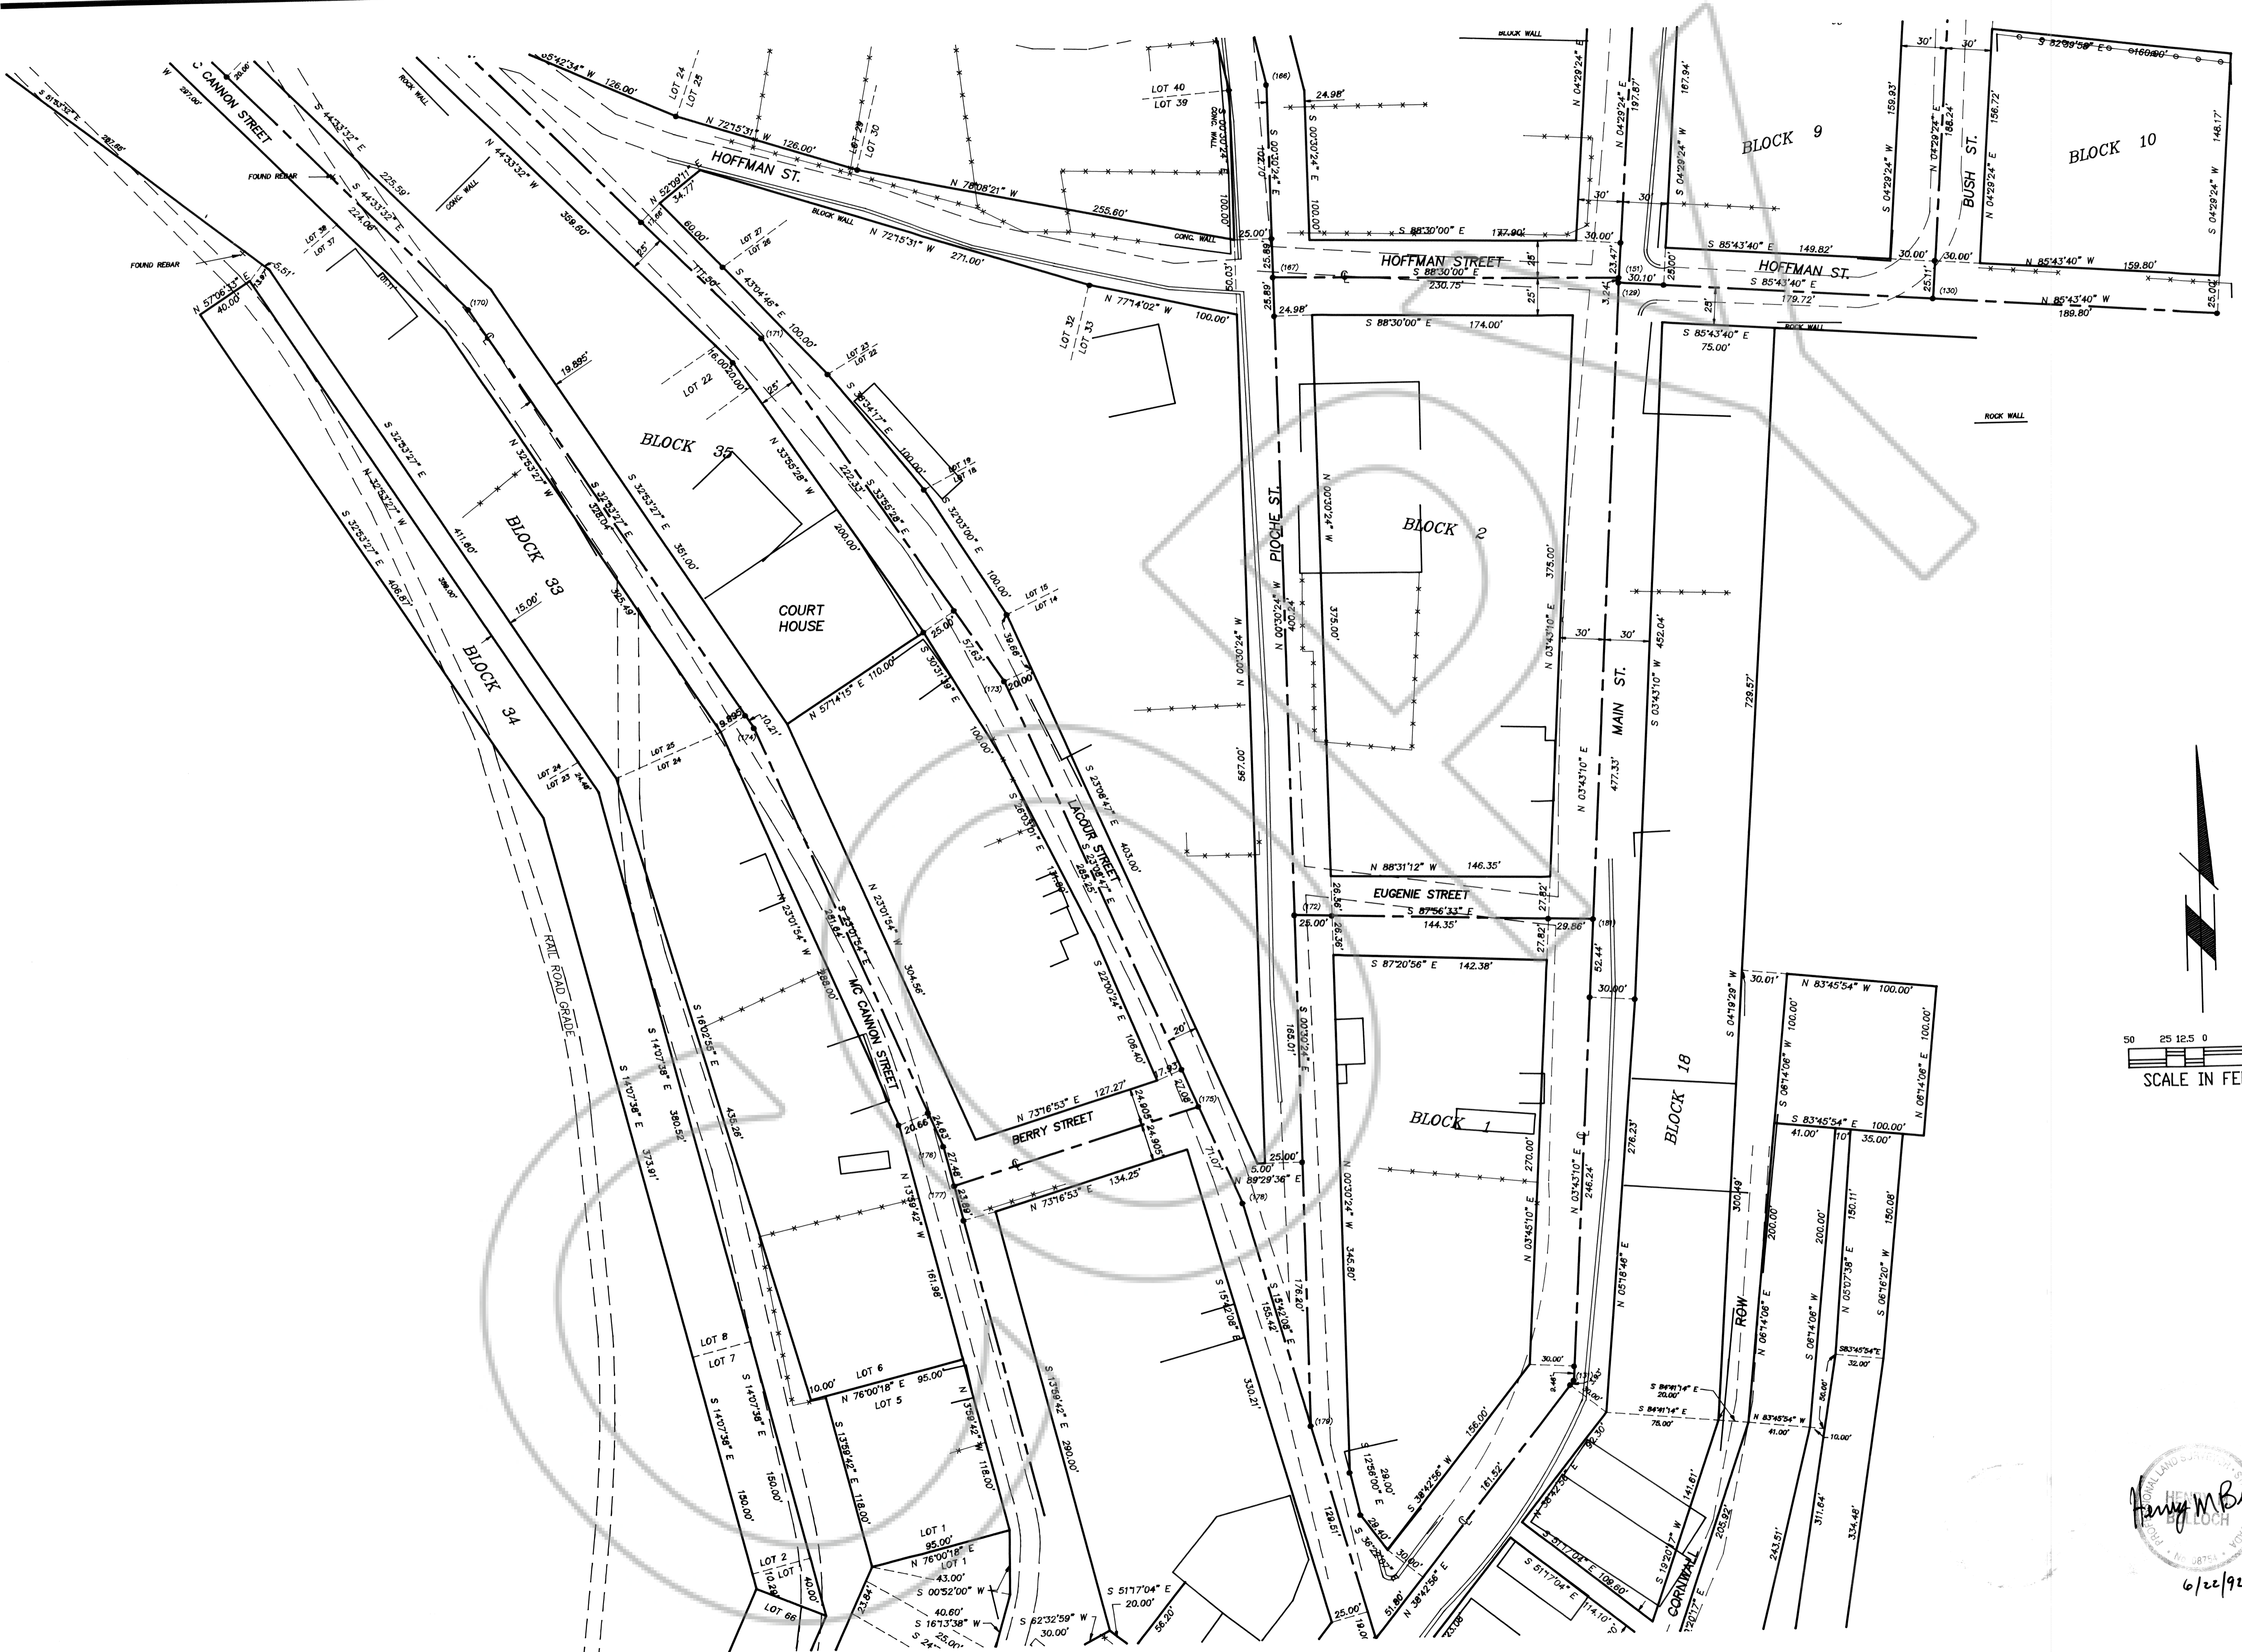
BLOCK WALL
S 85°42'34" W 126.00'
LOT 24
LOT 25
LOT 40
LOT 39
N 72°15'31" W 126.00'
LOT 29
LOT 30
HOFFMAN ST.
N 76°08'21" W
255.60'
CONC. WALL
N 52°09'11"
34.77'
60.00'
BLOCK WALL
N 72°15'31" W 271.00'
C CANNON STREET
S 44°33'32" E
225.59'
FOUND REBAR
S 44°33'32" E
224.06'
N 44°33'32" W
359.60'
LOT 38
LOT 37
LOT 27
LOT 26
S 43°04'46" E 100.00'
FOUND REBAR
N 57°06'33" E
40.00'
5.51'
N 77°14'02" W 100.00'
LOT 32
LOT 33
19.895'
LOT 22
LOT 23
LOT 22
16.00'
20.00'
25'
BLOCK 35
N 33°55'28" W
222.33'
S 33°55'28" E
100.00'
LOT 19
LOT 18
S 32°03'00" E
BLOCK 33
S 32°53'27" E
N 32°53'27" W
411.60'
S 32°53'27" E
328.04'
S 32°53'27" E 351.00'
200.00'
S 32°53'27" E
406.87'
15.00'
325.49'
COURT HOUSE
100.00'
LOT 15
LOT 14
25.00'
57.63'
39.66'
20.00'
BLOCK 34
N 57°14'15" E 110.00'
S 30°31'19" E
19.895'
10.21'
LOT 25
LOT 24
LOT 24
LOT 23
100.00'
S 23°08'47" E
LACOUR STREET
403.00'
S 23°08'47" E
285.25'
N 23°01'54" W
RAIL ROAD GRADE
MC CANNON STREET
N 23°01'54" W
304.56'
S 22°00'24" E
106.40'
S 16°02'55" E
S 14°07'38" E
380.52'
S 14°07'38" E
373.91'
436.26'
N 73°16'53" E 127.27'
BERRY STREET
24.905'
24.905
27.09'
20'
17.93'
20.66'
24.63'
27.48'
23.89'
N 73°16'53" E 134.25'
N 13°59'42" W
161.96'
LOT 8
LOT 7
S 14°07'38" E
150.00'
S 14°07'38" E
150.00'
LOT 6
10.00'
N 76°00'18" E 95.00'
LOT 5
S 13°59'42" E
118.00'
N 13°59'42" W
118.00'
S 13°59'42" E 290.00'
LOT 1
95.00'
N 76°00'18" E
LOT 1
43.00'
S 00°52'00" W
40.60'
S 16°13'38" W
25.00'
LOT 2
LOT 66
40.00'
23.84'
S 62°32'59" W
30.00'
S 51°17'04" E
20.00'
56.20'
S 15°42'08" E
330.21'
S 15°42'08" E
155.42'
178.20'
129.51'
25.00'
PIOCHE ST.
N 00°30'24" W
567.00'
N 00°30'24" W
400.24'
S 00°30'24" E
100.00'
S 00°30'24" E
24.98'
25.00'
25.89'
25.89'
24.98'
S 88°30'00" E 177.90'
HOFFMAN STREET
S 88°30'00" E
230.75'
25'
25'
30.00'
23.47'
S 88°30'00" E 174.00'
BLOCK 2
N 00°30'24" W
375.00'
375.00'
N 03°43'10" E
375.00'
N 88°31'12" W 146.35'
EUGENIE STREET
26.36'
S 87°56'33" E
144.35'
27.82'
27.82'
29.86'
26.36'
25.00'
S 87°20'56" E 142.38'
N 00°30'24" W
165.01'
BLOCK 1
N 00°30'24" W
270.00'
N 00°30'24" W
345.80'
N 03°45'10" E
S 12°58'00" E
28.00'
S 38°42'56" W 156.00'
28.40'
30.00'
51.86'
N 38°42'56" E 161.52'
5.00'
N 89°29'36" E
71.07'
MAIN ST.
N 04°29'24" E
197.87'
N 04°29'24" E
30'
30'
S 03°43'10" W 452.04'
N 03°43'10" E
477.33'
52.44'
30.00'
N 03°43'10" E
246.24'
276.23'
N 05°18'46" E
30.00'
BLOCK 9
S 04°29'24" W
187.94'
159.93'
N 04°29'24" E
188.24'
BUSH ST.
30'
30'
S 82°39'58" E 0160.00'
BLOCK 10
S 04°29'24" E 156.72'
S 04°29'24" E
148.17'
S 85°43'40" E 149.82'
HOFFMAN ST.
30.00'
25.11'
30.00'
N 85°43'40" W 159.80'
25.00'
30.10'
S 85°43'40" E 179.72'
N 85°43'40" W
189.80'
25.00'
S 85°43'40" E
75.00'
ROCK WALL
ROCK WALL
729.57'
BLOCK 18
S 04°19'29" W
30.01'
N 83°45'54" W 100.00'
S 06°14'06" W
100.00'
N 06°14'06" E
100.00'
S 83°45'54" E 100.00'
41.00'
10'
35.00'
ROW
N 06°14'06" E
200.00'
S 06°14'06" W
200.00'
N 05°07'38" E
150.11'
S 06°16'20" W
150.08'
300.49'
S 84°41'14" E
20.00'
S 84°41'14" E
75.00'
N 83°45'54" W
41.00'
S83°45'54"E
32.00'
10.00'
311.64'
334.48'
243.51'
205.92'
141.61'
CORNWALL
S 51°17'04" E 109.60'
S 51°17'04" E
114.10'
S 19°20'17" W
50
25
12.5
0
SCALE IN FE
ROCK WALL
CONC. WALL
6/22/92